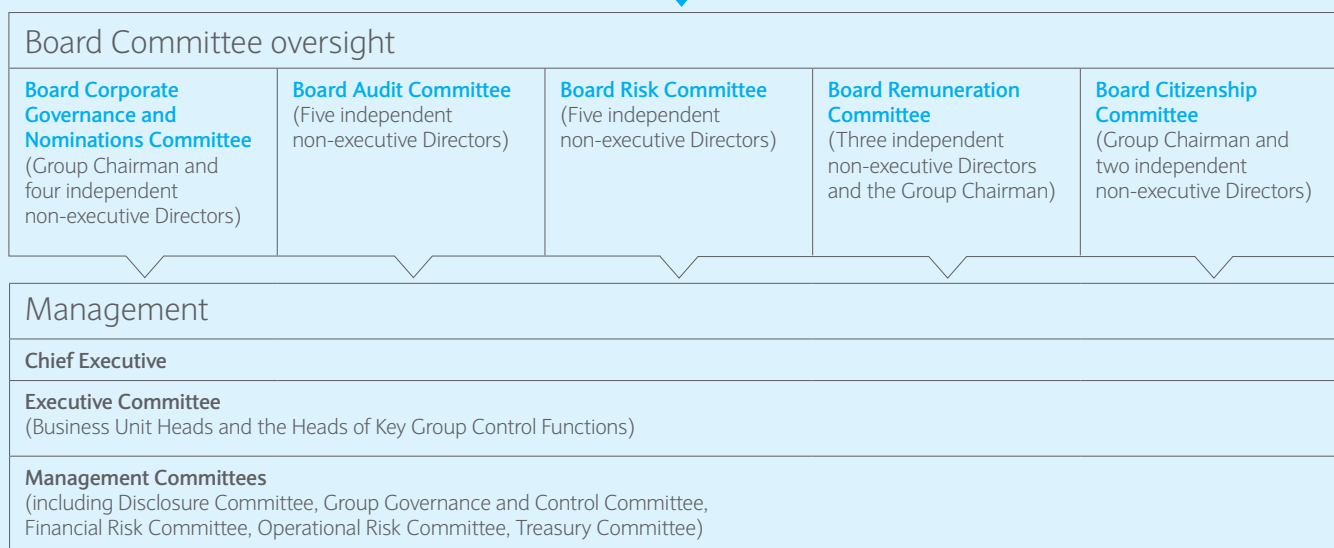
Board Committee oversight

Board Corporate Governance and Nominations Committee
(Group Chairman and four independent non-executive Directors)

Board Audit Committee
(Five independent non-executive Directors)

Board Risk Committee
(Five independent non-executive Directors)

Board Remuneration Committee
(Three independent non-executive Directors and the Group Chairman)

Board Citizenship Committee
(Group Chairman and two independent non-executive Directors)

Management

Chief Executive

Executive Committee
(Business Unit Heads and the Heads of Key Group Control Functions)

Management Committees
(including Disclosure Committee, Group Governance and Control Committee, Financial Risk Committee, Operational Risk Committee, Treasury Committee)